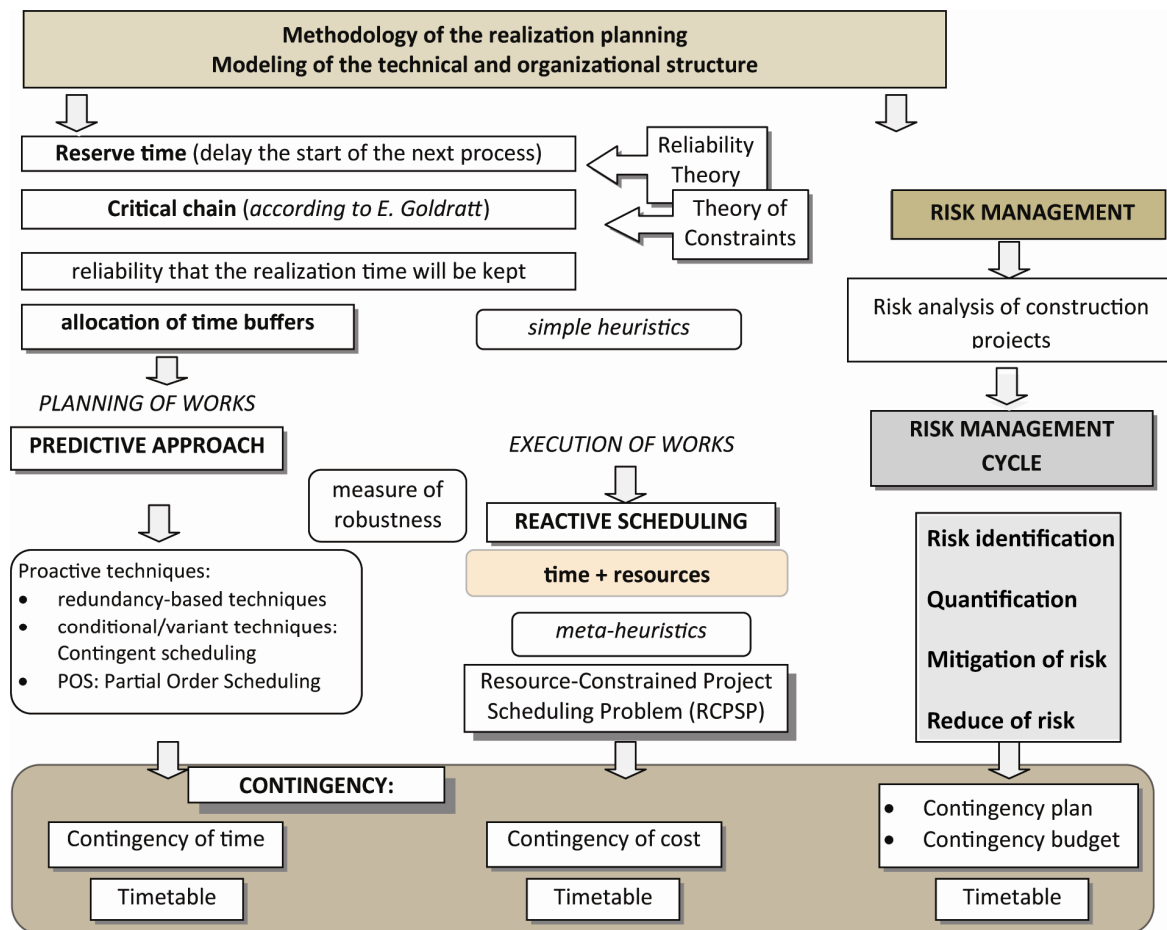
Methodology of the realization planning
Modeling of the technical and organizational structure

Reserve time (delay the start of the next process)

Reliability Theory

Critical chain (according to E. Goldratt)

Theory of Constraints

RISK MANAGEMENT

reliability that the realization time will be kept

allocation of time buffers

simple heuristics

Risk analysis of construction projects

PLANNING OF WORKS

PREDICTIVE APPROACH

EXECUTION OF WORKS

RISK MANAGEMENT CYCLE

measure of robustness

REACTIVE SCHEDULING

time + resources

Proactive techniques:
• redundancy-based techniques
• conditional/variant techniques: Contingent scheduling
• POS: Partial Order Scheduling

meta-heuristics

Resource-Constrained Project Scheduling Problem (RCPSP)

Risk identification

Quantification

Mitigation of risk

Reduce of risk

CONTINGENCY:

Contingency of time

Contingency of cost

• Contingency plan
• Contingency budget

Timetable

Timetable

Timetable